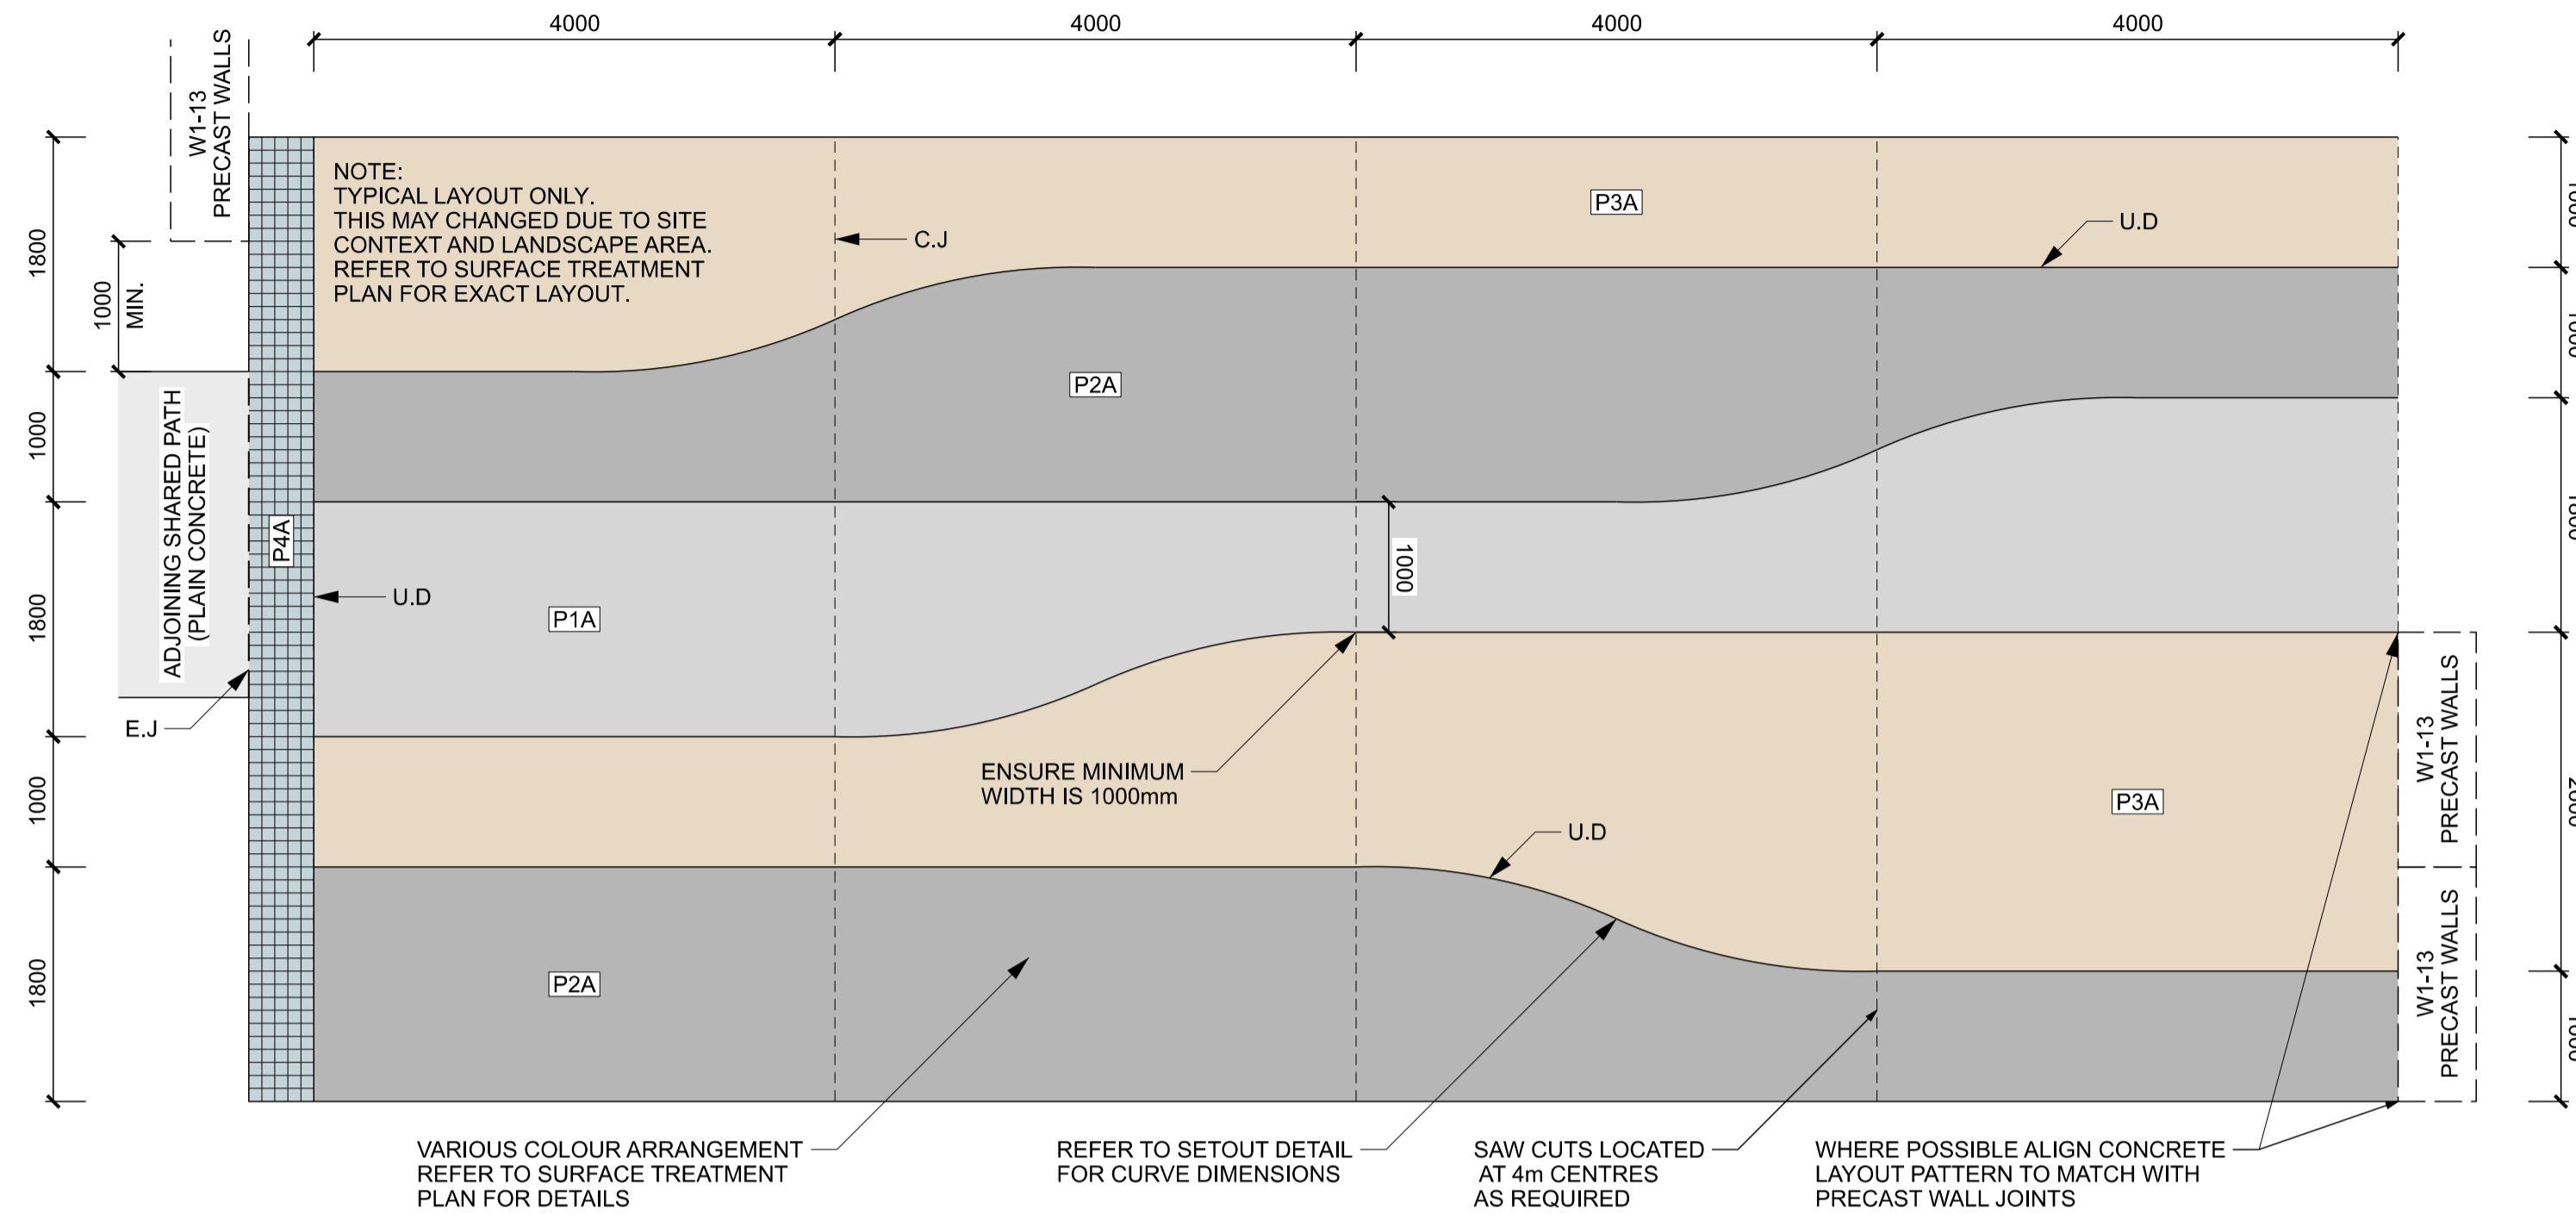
4000
4000
4000
4000

W1-13
PRECAST WALLS

NOTE:
TYPICAL LAYOUT ONLY.
THIS MAY CHANGED DUE TO SITE CONTEXT AND LANDSCAPE AREA.
REFER TO SURFACE TREATMENT PLAN FOR EXACT LAYOUT.

C.J

P3A

U.D

1800
1000
MIN.

P2A

1000

ADJOINING SHARED PATH
(PLAIN CONCRETE)

P4A

U.D

1800

P1A

1000

E.J

ENSURE MINIMUM
WIDTH IS 1000mm

1000

U.D

P3A

W1-13
PRECAST WALLS

W1-13
PRECAST WALLS

1800

P2A

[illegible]
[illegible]
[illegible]
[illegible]
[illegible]

VARIOUS COLOUR ARRANGEMENT
REFER TO SURFACE TREATMENT
PLAN FOR DETAILS

REFER TO SETOUT DETAIL
FOR CURVE DIMENSIONS

SAW CUTS LOCATED
AT 4m CENTRES
AS REQUIRED

WHERE POSSIBLE ALIGN CONCRETE
LAYOUT PATTERN TO MATCH WITH
PRECAST WALL JOINTS